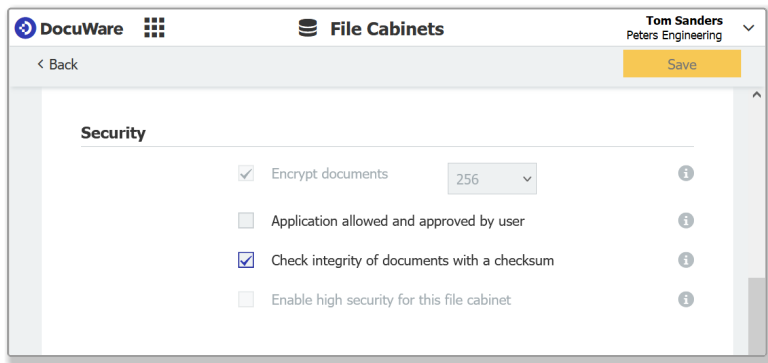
DocuWare

File Cabinets

Tom Sanders
Peters Engineering

< Back

Save

Security

Encrypt documents 256

Application allowed and approved by user

Check integrity of documents with a checksum

Enable high security for this file cabinet